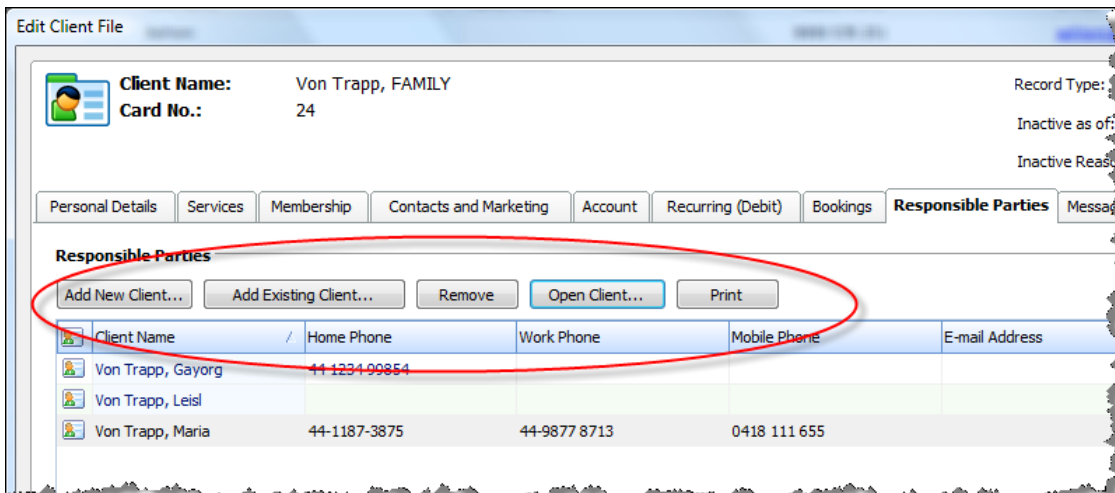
Edit Client File

Client Name: Von Trapp, FAMILY
Card No.: 24

Record Type:
Inactive as of
Inactive Reas

Personal Details | Services | Membership | Contacts and Marketing | Account | Recurring (Debit) | Bookings | Responsible Parties | Messag

Responsible Parties

Add New Client... | Add Existing Client... | Remove | Open Client... | Print

| | Client Name | Home Phone | Work Phone | Mobile Phone | E-mail Address |
|---|---|---|---|---|---|
| | Von Trapp, Gayorg | 44 1234 99854 | | | |
| | Von Trapp, Leisl | | | | |
| | Von Trapp, Maria | 44-1187-3875 | 44-9877 8713 | 0418 111 655 | |